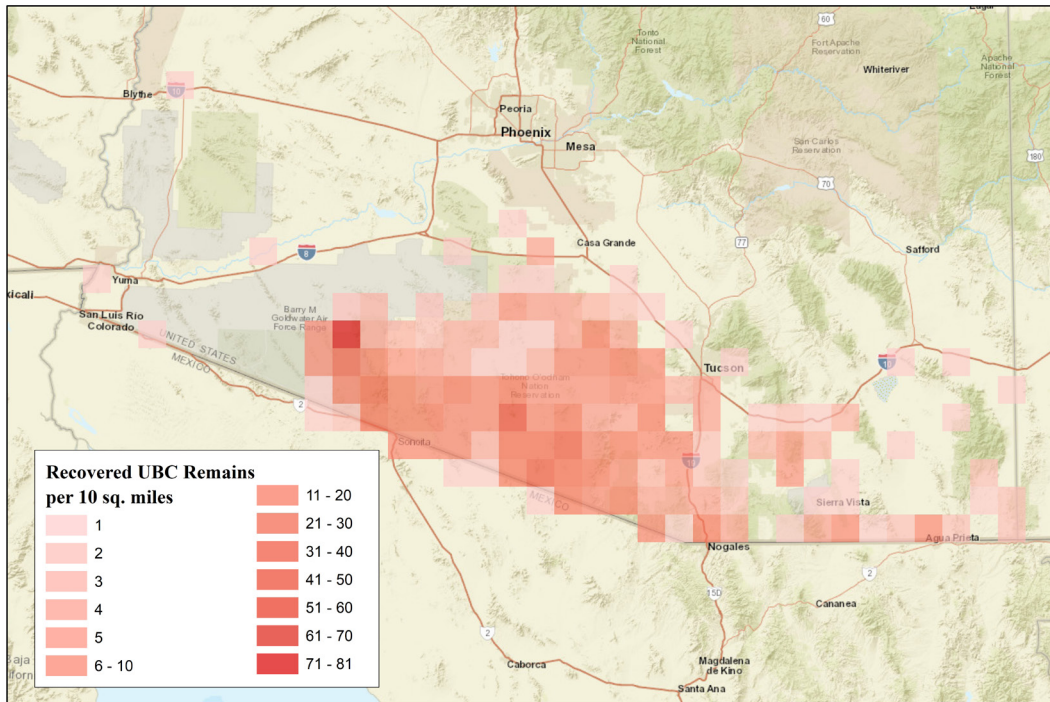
Tonto National Forest
Fort Apache Reservation
Whiteriver
Apache National Forest
60
180
Blythe
10
Peoria
Phoenix
Mesa
San Carlos Reservation
70
77
Casa Grande
8
Safford
Yuma
xicali
San Luis Rio Colorado
Barry M Goldwater Air Force Range
UNITED STATES
MEXICO
Tohono O'odham Nation Reservation
Tucson
10
2
Sonoita
19
MEXICO
Sierra Vista
Nogales
Agua Prieta
2
15D
Cananea
2
Caborca
Magdalena de Kino
Santa Ana
aja
fornia

Recovered UBC Remains per 10 sq. miles
1
2
3
4
5
6 - 10
11 - 20
21 - 30
31 - 40
41 - 50
51 - 60
61 - 70
71 - 81